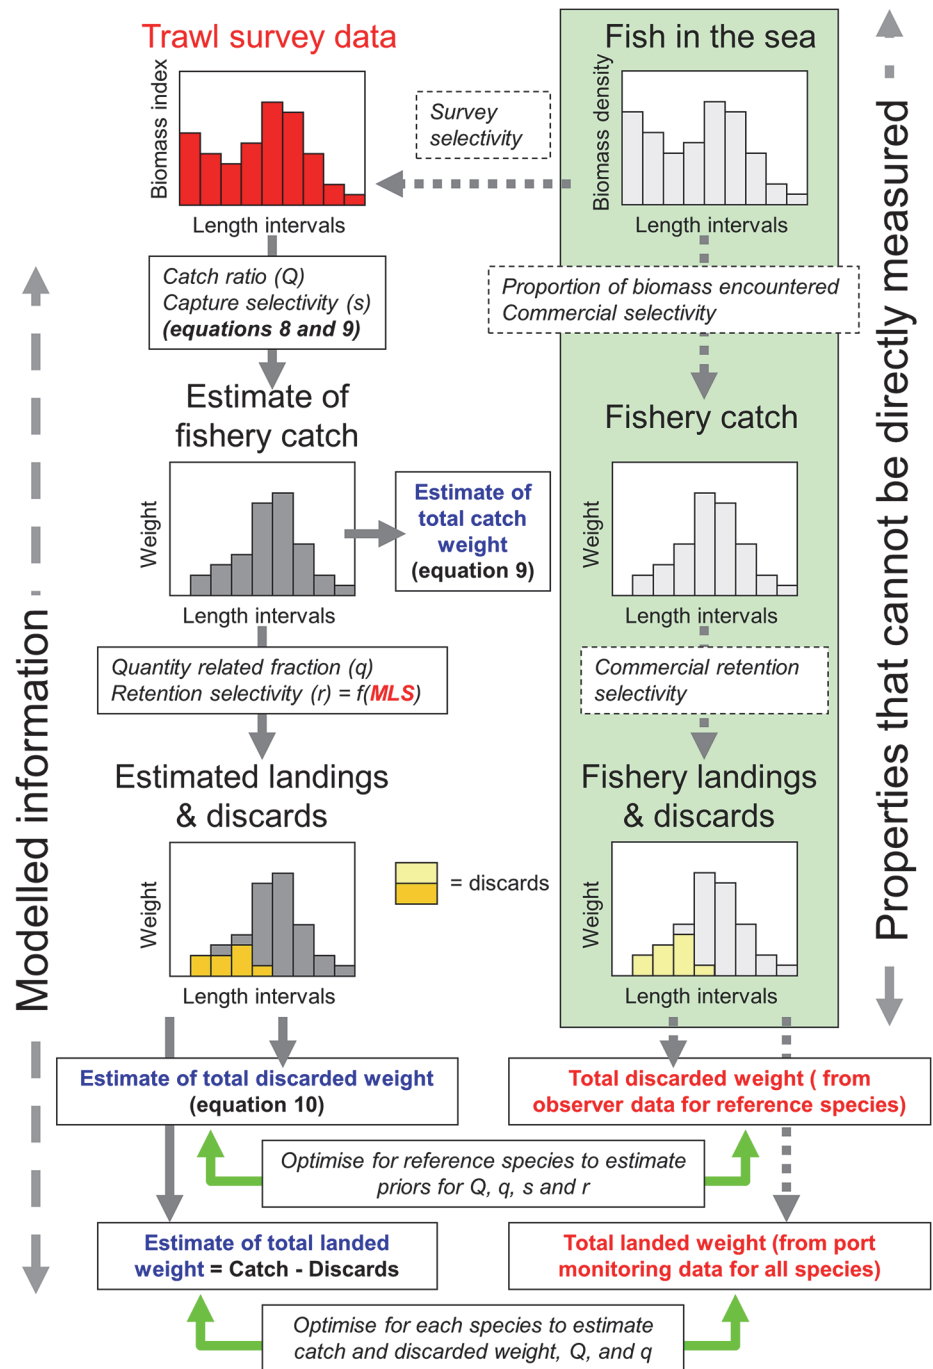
Trawl survey data

Biomass index

Length intervals

Survey selectivity

Fish in the sea

Biomass density

Length intervals

Catch ratio (Q)
Capture selectivity (s)
(equations 8 and 9)

Proportion of biomass encountered
Commercial selectivity

Estimate of fishery catch

Weight

Length intervals

Estimate of total catch weight (equation 9)

Fishery catch

Weight

Length intervals

Quantity related fraction (q)
Retention selectivity (r) = f(MLS)

Commercial retention selectivity

Estimated landings & discards

Weight

Length intervals

= discards

Fishery landings & discards

Weight

Length intervals

Modelled information

Properties that cannot be directly measured

Estimate of total discarded weight (equation 10)

Total discarded weight ( from observer data for reference species)

Optimise for reference species to estimate priors for Q, q, s and r

Estimate of total landed weight = Catch - Discards

Total landed weight (from port monitoring data for all species)

Optimise for each species to estimate catch and discarded weight, Q, and q